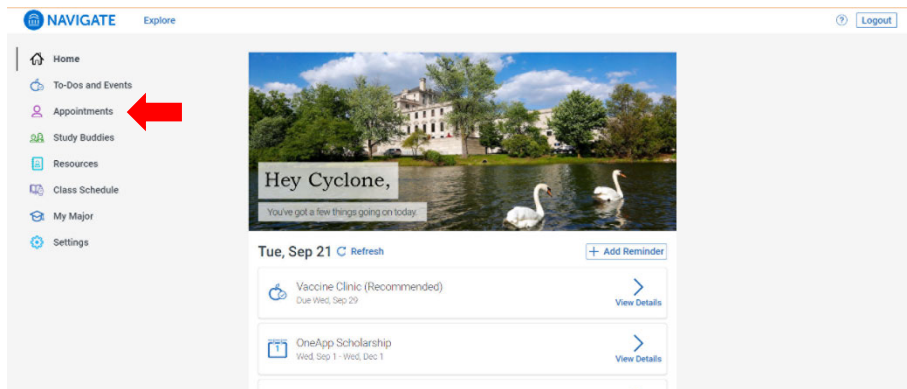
NAVIGATE Explore

? Logout

Home

To-Dos and Events

Appointments

Study Buddies

Resources

Class Schedule

My Major

Settings

Hey Cyclone,

You've got a few things going on today.

Tue, Sep 21 Refresh

+ Add Reminder

Vaccine Clinic (Recommended)
Due Wed, Sep 29

View Details

OneApp Scholarship
Wed, Sep 1 - Wed, Dec 1

View Details